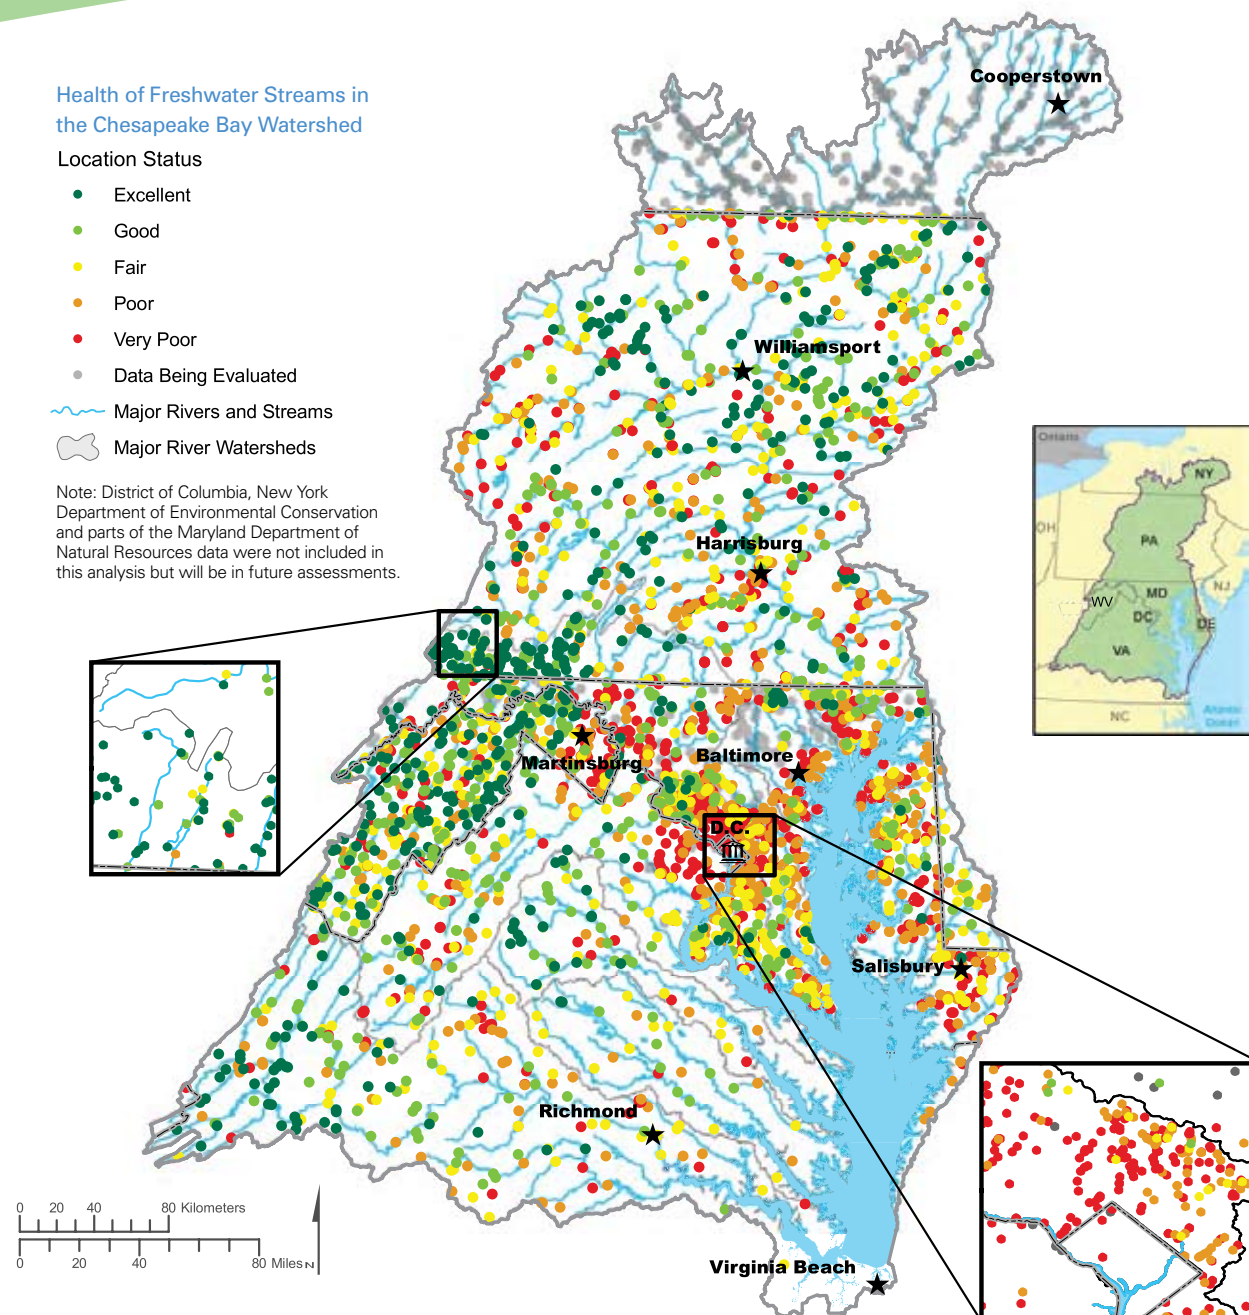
Health of Freshwater Streams in the Chesapeake Bay Watershed

Location Status

Excellent

Good

Fair

Poor

Very Poor

Data Being Evaluated

Major Rivers and Streams

Major River Watersheds

Note: District of Columbia, New York Department of Environmental Conservation and parts of the Maryland Department of Natural Resources data were not included in this analysis but will be in future assessments.

Cooperstown

Williamsport

Harrisburg

Martinsburg

Baltimore

D.C.

Salisbury

Richmond

Virginia Beach

Ontario

NY

PA

OH

NJ

WV

MD

DC

DE

VA

NC

Atlantic Ocean

0 20 40 80 Kilometers

0 20 40 80 Miles N